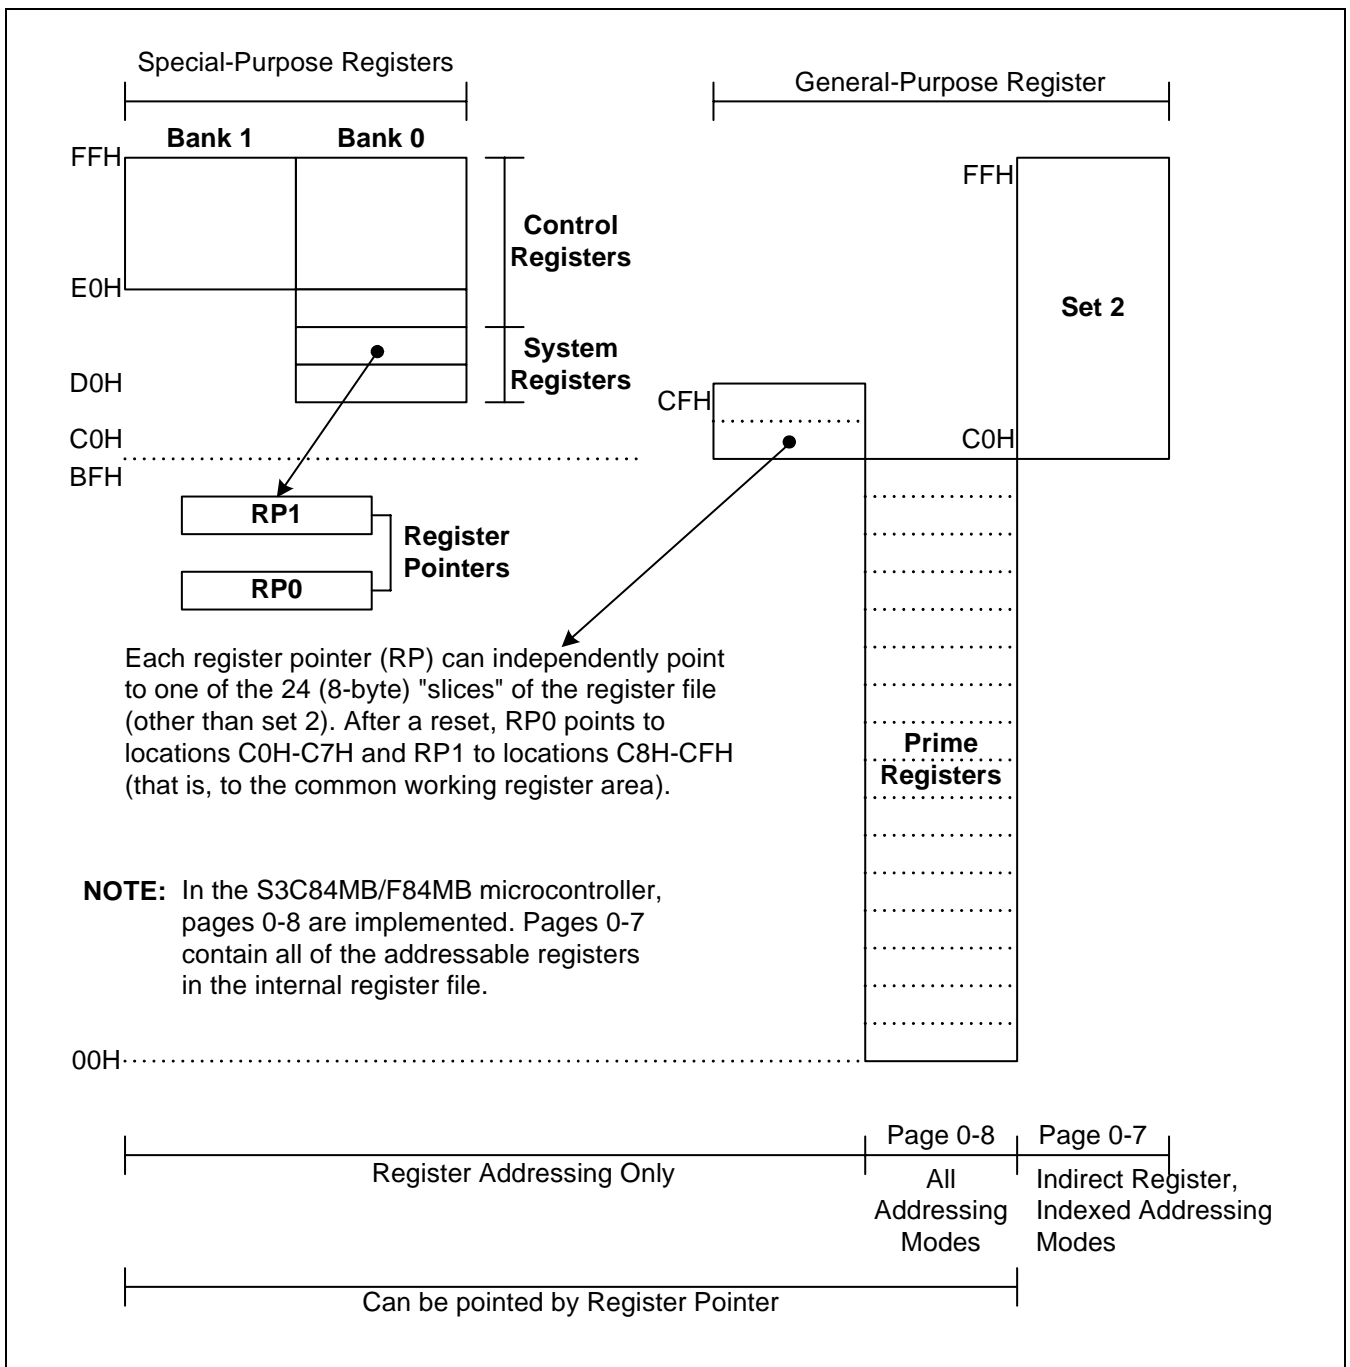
Special-Purpose Registers

General-Purpose Register

Bank 1

Bank 0

FFH

Control Registers

FFH

E0H

Set 2

System Registers

D0H

CFH

C0H

C0H

BFH

RP1

Register Pointers

RP0

Each register pointer (RP) can independently point to one of the 24 (8-byte) "slices" of the register file (other than set 2). After a reset, RP0 points to locations C0H-C7H and RP1 to locations C8H-CFH (that is, to the common working register area).

Prime Registers

**NOTE:** In the S3C84MB/F84MB microcontroller, pages 0-8 are implemented. Pages 0-7 contain all of the addressable registers in the internal register file.

00H

Page 0-8

Page 0-7

Register Addressing Only

All Addressing Modes

Indirect Register, Indexed Addressing Modes

Can be pointed by Register Pointer